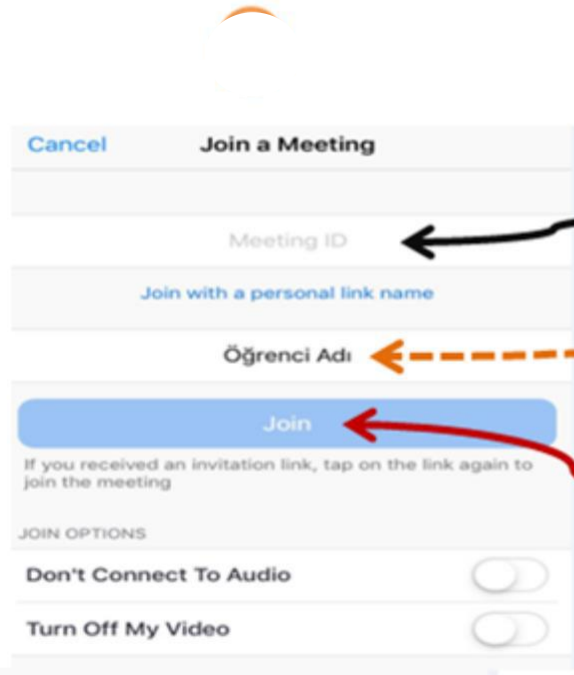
Cancel
Join a Meeting

Meeting ID

Join with a personal link name

Öğrenci Adı

Join

If you received an invitation link, tap on the link again to join the meeting

JOIN OPTIONS

Don't Connect To Audio

Turn Off My Video